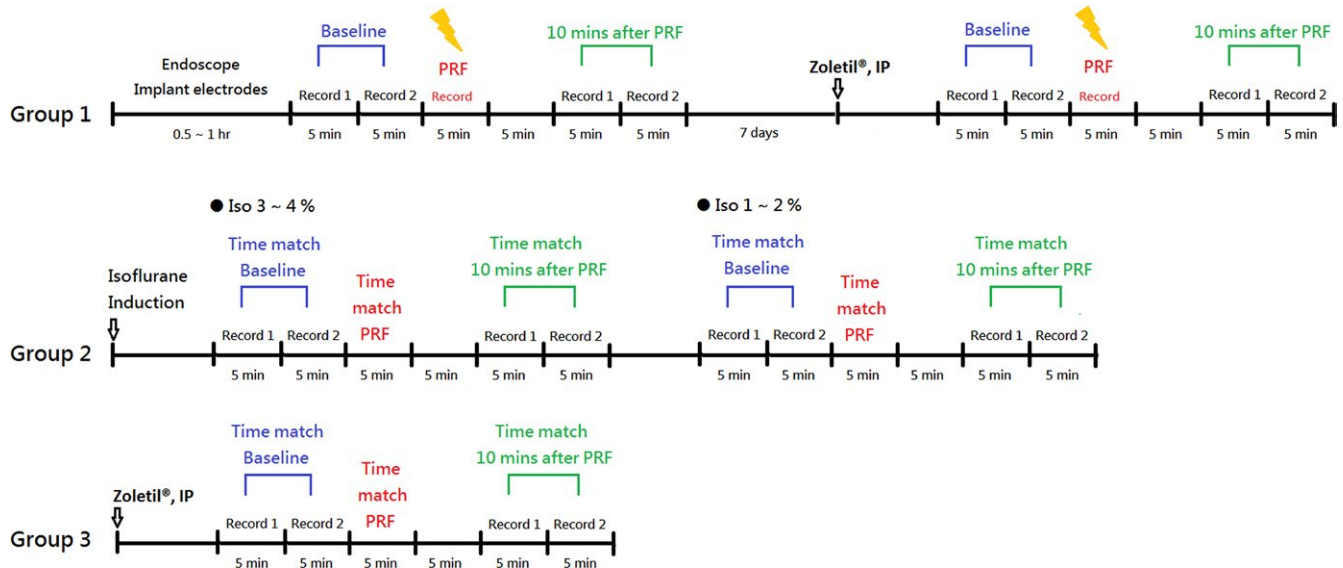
Group 1

Endoscope
Implant electrodes
0.5 ~ 1 hr

Baseline
Record 1 Record 2
5 min 5 min

PRF
Record
5 min

5 min

10 mins after PRF
Record 1 Record 2
5 min 5 min

7 days

Zoletil®, IP

Baseline
Record 1 Record 2
5 min 5 min

PRF
Record
5 min

5 min

10 mins after PRF
Record 1 Record 2
5 min 5 min

Group 2

● Iso 3 ~ 4 %

Isoflurane
Induction

Time match
Baseline
Record 1 Record 2
5 min 5 min

Time
match
PRF
5 min

5 min

Time match
10 mins after PRF
Record 1 Record 2
5 min 5 min

● Iso 1 ~ 2 %

Time match
Baseline
Record 1 Record 2
5 min 5 min

Time
match
PRF
5 min

5 min

Time match
10 mins after PRF
Record 1 Record 2
5 min 5 min

Group 3

Zoletil®, IP

Time match
Baseline
Record 1 Record 2
5 min 5 min

Time
match
PRF
5 min

5 min

Time match
10 mins after PRF
Record 1 Record 2
5 min 5 min